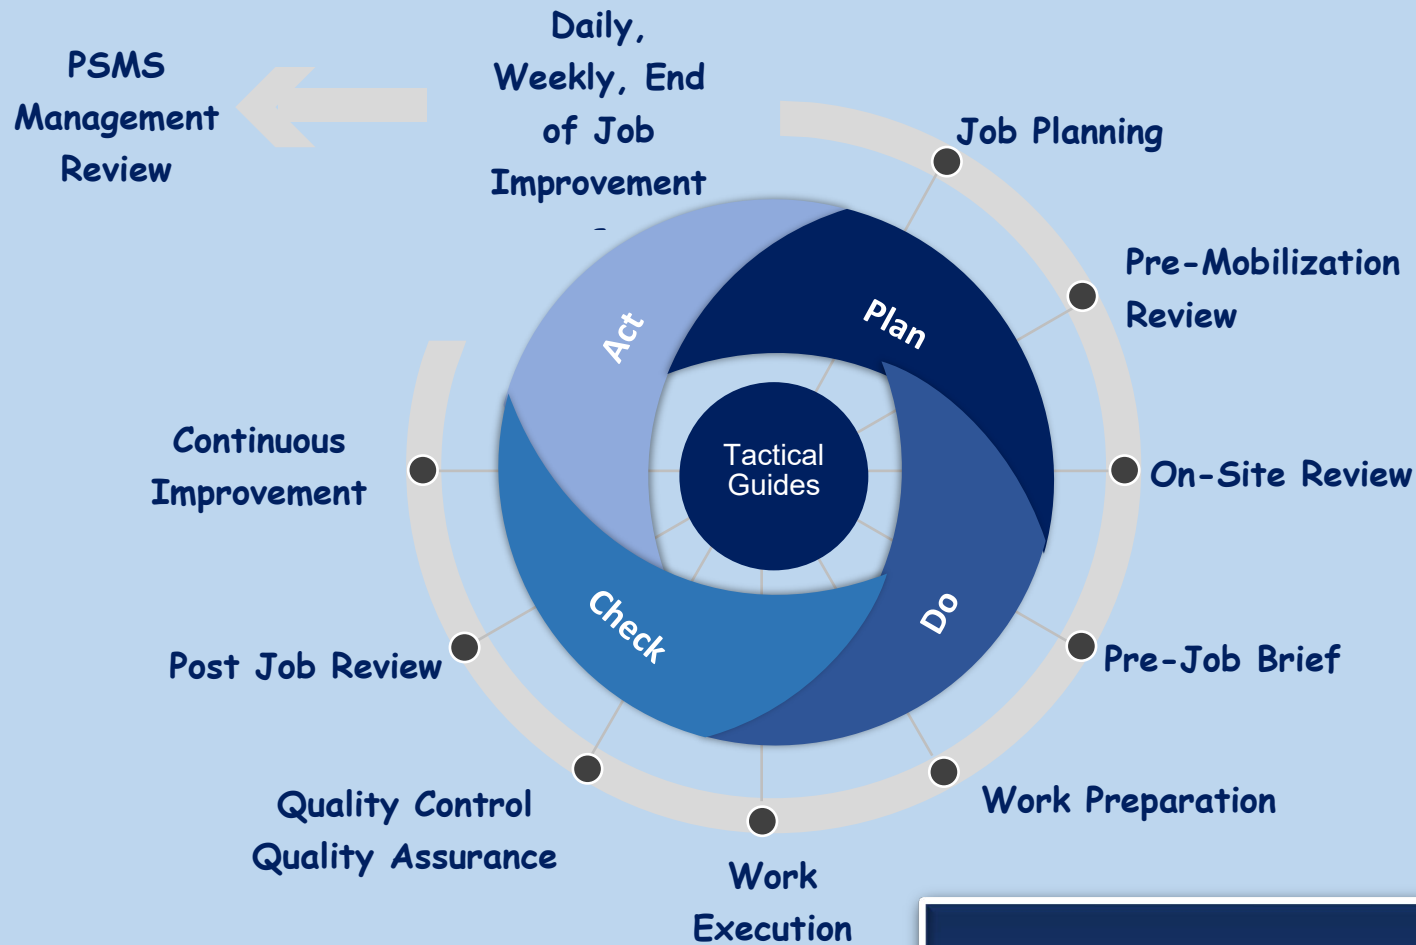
PSMS Management Review

Daily, Weekly, End of Job Improvement

Job Planning

Pre-Mobilization Review

On-Site Review

Pre-Job Brief

Work Preparation

Work Execution

Quality Control Quality Assurance

Post Job Review

Continuous Improvement

Plan

Do

Check

Act

Tactical Guides